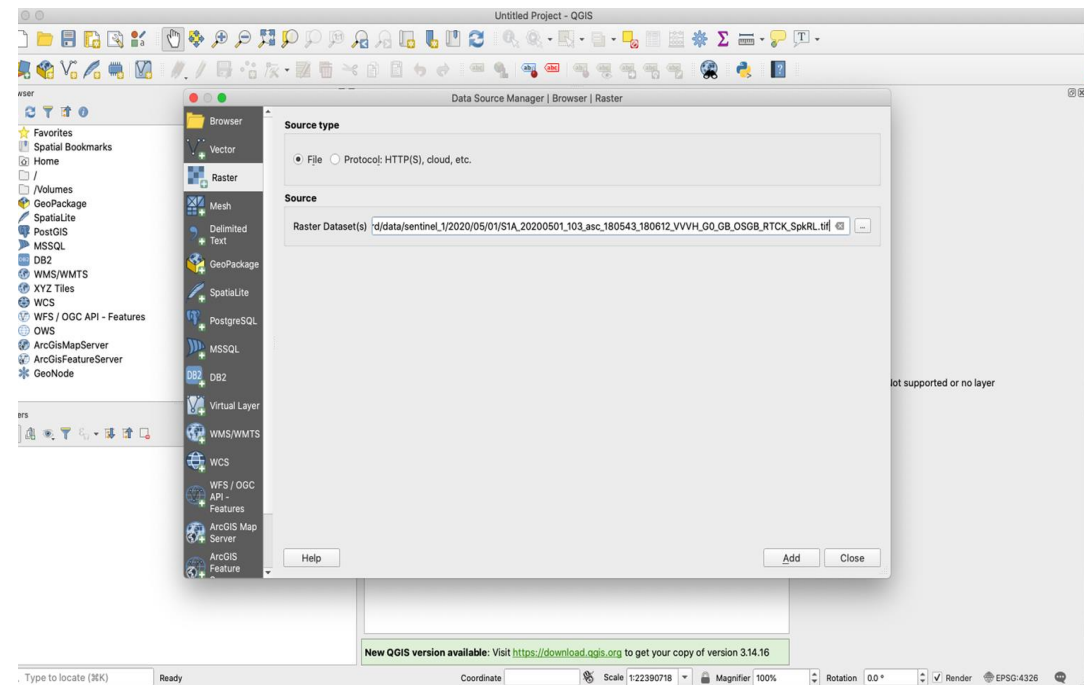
Untitled Project - QGIS

wser

Favorites
Spatial Bookmarks
Home
/
/Volumes
GeoPackage
SpatiaLite
PostGIS
MSSQL
DB2
WMS/WMTS
XYZ Tiles
WCS
WFS / OGC API - Features
OWS
ArcGisMapServer
ArcGisFeatureServer
GeoNode

ers

Data Source Manager | Browser | Raster

Browser
Vector
Raster
Mesh
Delimited Text
GeoPackage
SpatiaLite
PostgreSQL
MSSQL
DB2
Virtual Layer
WMS/WMTS
WCS
WFS / OGC API - Features
ArcGIS Map Server
ArcGIS Feature

Source type

File Protocol: HTTP(S), cloud, etc.

Source

Raster Dataset(s) d/data/sentinel_1/2020/05/01/S1A_20200501_103_asc_180543_180612_VVVH_G0_GB_OSGB_RTCK_SpkRL.tif ...

Help

Add Close

lot supported or no layer

New QGIS version available: Visit https://download.qgis.org to get your copy of version 3.14.16

Type to locate (⌘K) Ready Coordinate Scale 1:22390718 Magnifier 100% Rotation 0.0 ° Render EPSG:4326